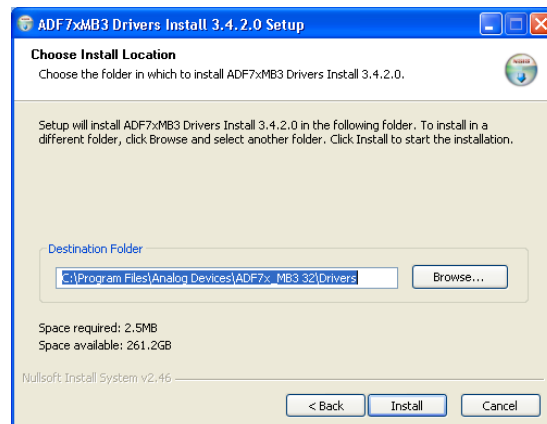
ADF7xMB3 Drivers Install 3.4.2.0 Setup

Choose Install Location

Choose the folder in which to install ADF7xMB3 Drivers Install 3.4.2.0.

Setup will install ADF7xMB3 Drivers Install 3.4.2.0 in the following folder. To install in a different folder, click Browse and select another folder. Click Install to start the installation.

Destination Folder

C:\Program Files\Analog Devices\ADF7x_MB3 32\Drivers

Browse...

Space required: 2.5MB
Space available: 261.2GB

Nullsoft Install System v2.46

< Back

Install

Cancel